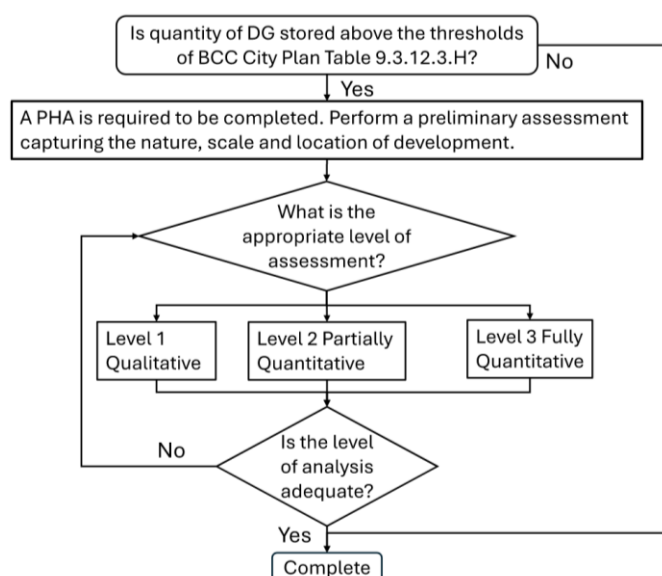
Is quantity of DG stored above the thresholds of BCC City Plan Table 9.3.12.3.H?

No

Yes

A PHA is required to be completed. Perform a preliminary assessment capturing the nature, scale and location of development.

What is the appropriate level of assessment?

Level 1 Qualitative

Level 2 Partially Quantitative

Level 3 Fully Quantitative

No

Is the level of analysis adequate?

Yes

Complete